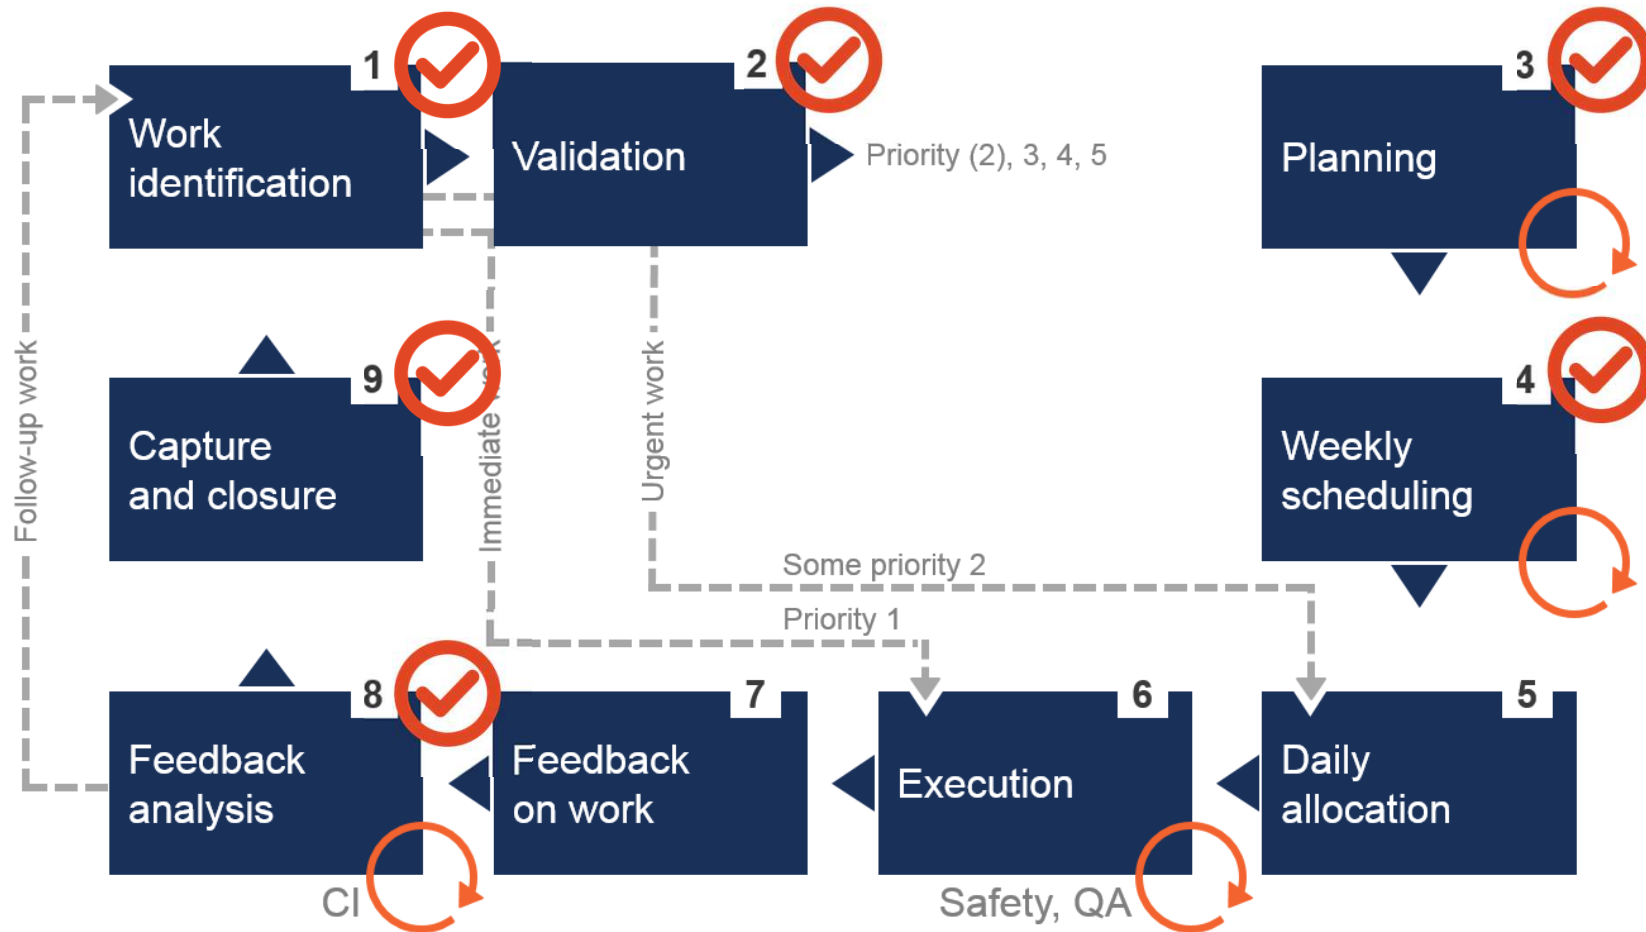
1
Work identification

2
Validation

Priority (2), 3, 4, 5

3
Planning

Follow-up work

9
Capture and closure

Immediate work

Urgent work

4
Weekly scheduling

Some priority 2

Priority 1

8
Feedback analysis

7
Feedback on work

6
Execution

5
Daily allocation

CI

Safety, QA